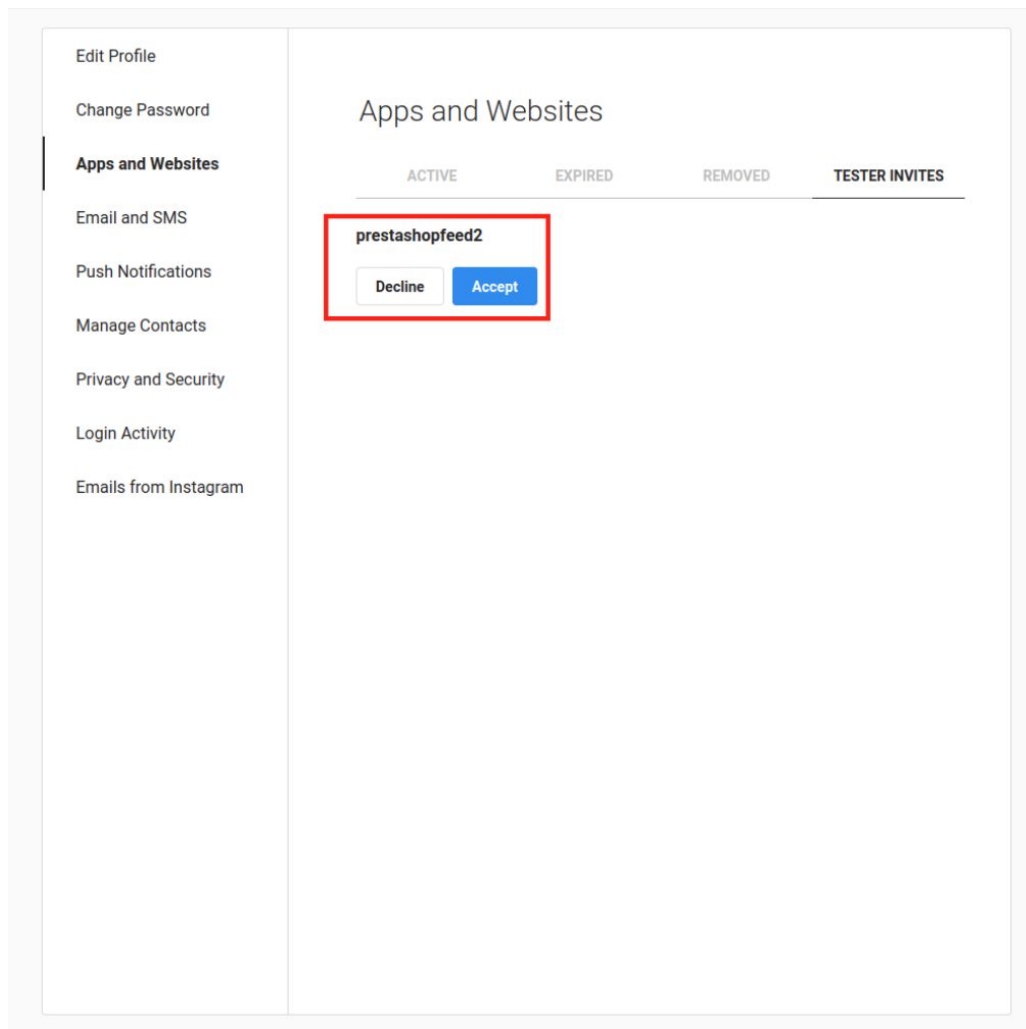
Edit Profile
Change Password
Apps and Websites
Email and SMS
Push Notifications
Manage Contacts
Privacy and Security
Login Activity
Emails from Instagram

Apps and Websites

ACTIVE EXPIRED REMOVED TESTER INVITES

prestashopfeed2

Decline Accept